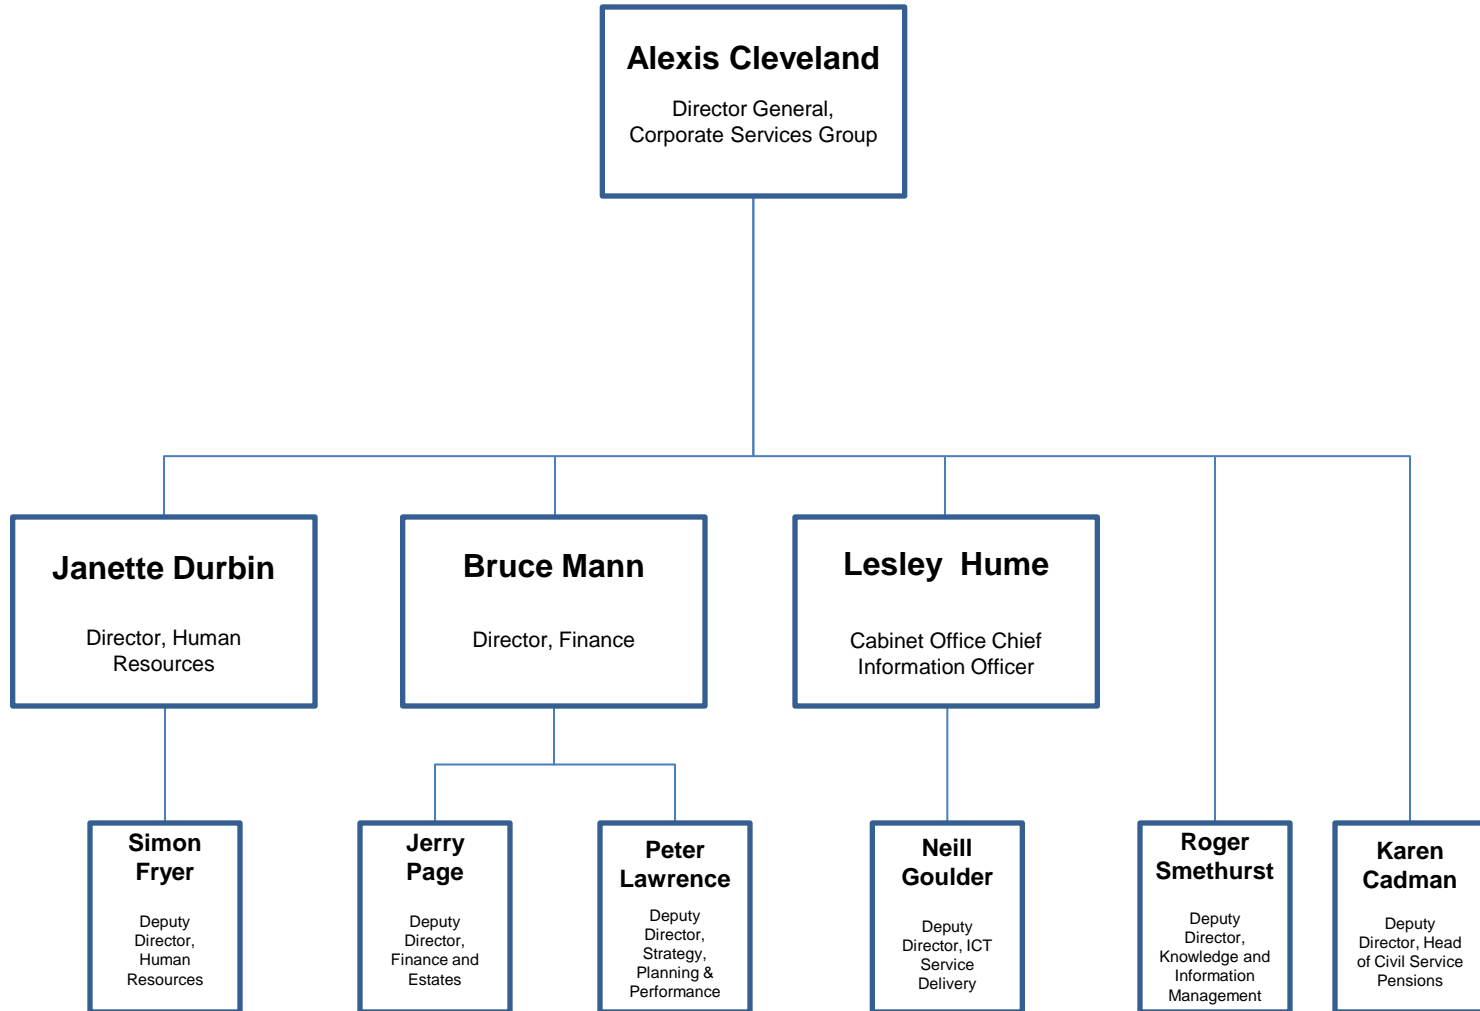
Alexis Cleveland

Director General, Corporate Services Group

Janette Durbin

Director, Human Resources

Bruce Mann

Director, Finance

Lesley Hume

Cabinet Office Chief Information Officer

Simon Fryer

Deputy Director, Human Resources

Jerry Page

Deputy Director, Finance and Estates

Peter Lawrence

Deputy Director, Strategy, Planning & Performance

Neill Goulder

Deputy Director, ICT Service Delivery

Roger Smethurst

Deputy Director, Knowledge and Information Management

Karen Cadman

Deputy Director, Head of Civil Service Pensions